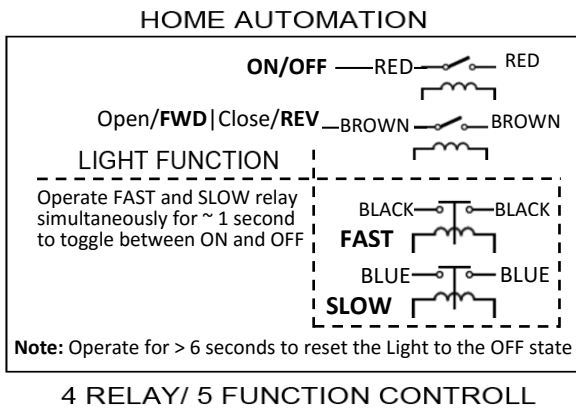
HOME AUTOMATION

ON/OFF —RED— —RED

Open/FWD|Close/REV —BROWN— —BROWN

LIGHT FUNCTION

Operate FAST and SLOW relay simultaneously for ~ 1 second to toggle between ON and OFF

BLACK— —BLACK
FAST

BLUE— —BLUE
SLOW

Note: Operate for > 6 seconds to reset the Light to the OFF state

4 RELAY/ 5 FUNCTION CONTROLL